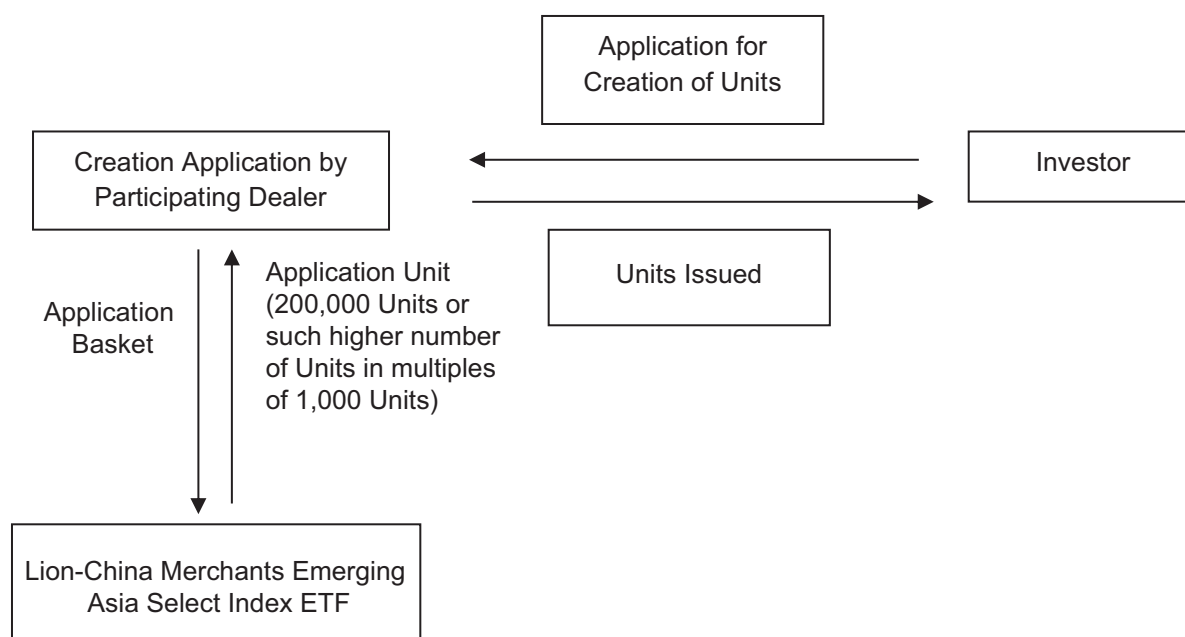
Application for Creation of Units

Creation Application by Participating Dealer

Investor

Units Issued

Application Basket

Application Unit (200,000 Units or such higher number of Units in multiples of 1,000 Units)

Lion-China Merchants Emerging Asia Select Index ETF